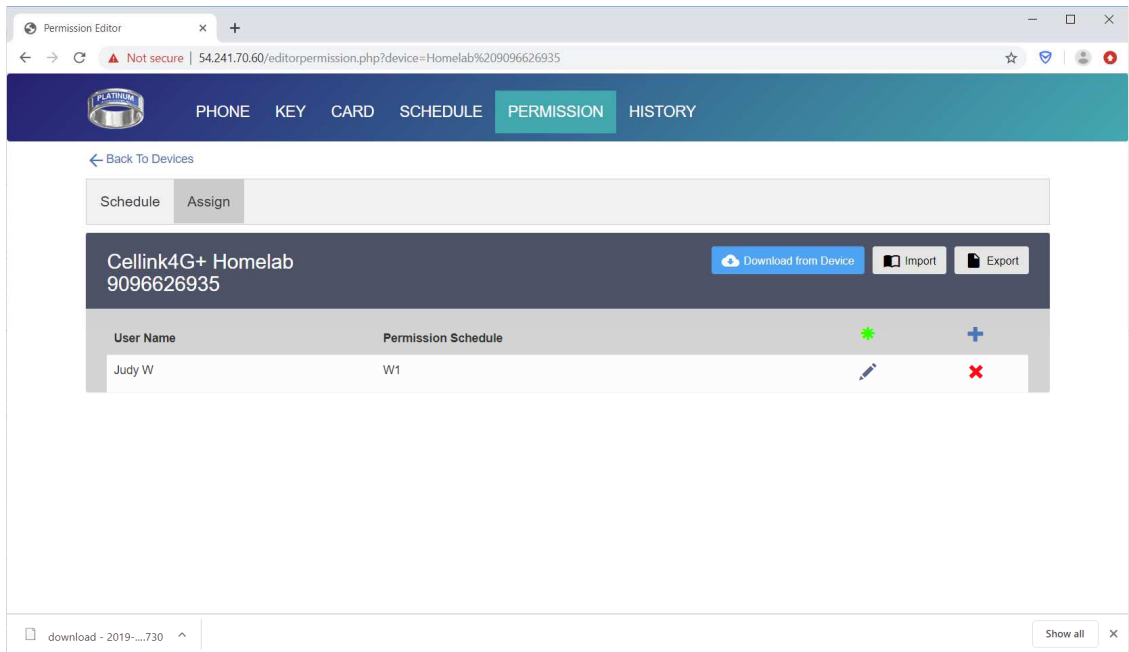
Permission Editor

Not secure | 54.241.70.60/editorpermission.php?device=Homelab%209096626935

PLATINUM

PHONE KEY CARD SCHEDULE PERMISSION HISTORY

← Back To Devices

Schedule Assign

Cellink4G+ Homelab
9096626935

Download from Device Import Export

| User Name | Permission Schedule | | |
|---|---|---|---|
| Judy W | W1 | | |

download - 2019-....730

Show all